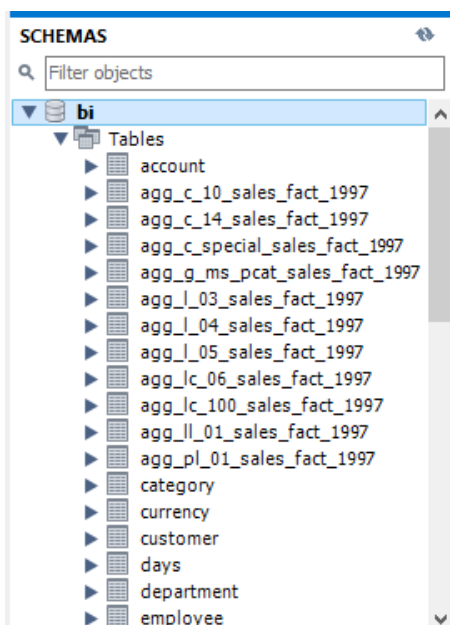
SCHEMAS

Filter objects

bi

Tables

account

agg_c_10_sales_fact_1997

agg_c_14_sales_fact_1997

agg_c_special_sales_fact_1997

agg_g_ms_pcat_sales_fact_1997

agg_l_03_sales_fact_1997

agg_l_04_sales_fact_1997

agg_l_05_sales_fact_1997

agg_lc_06_sales_fact_1997

agg_lc_100_sales_fact_1997

agg_ll_01_sales_fact_1997

agg_pl_01_sales_fact_1997

category

currency

customer

days

department

employee